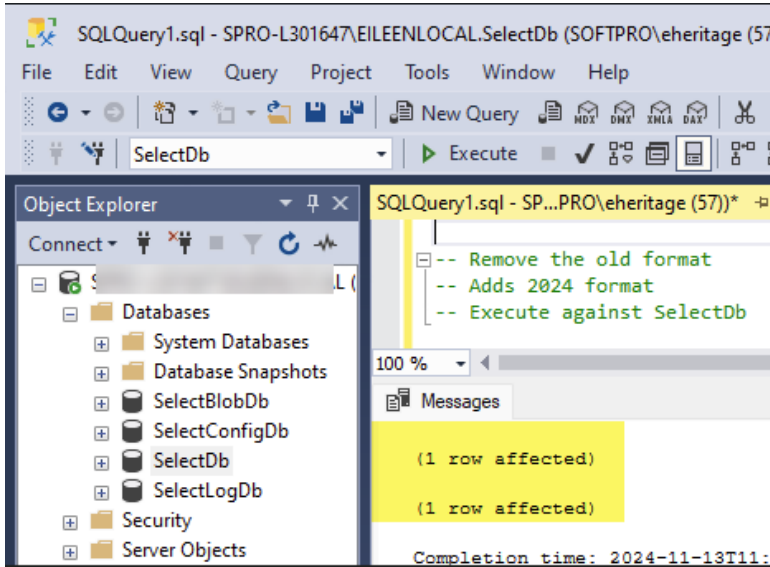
SQLQuery1.sql - SPRO-L301647\EILEENLOCAL.SelectDb (SOFTPRO\eheritage (57

File Edit View Query Project Tools Window Help

New Query

SelectDb

Execute

Object Explorer

Connect

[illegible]L (

Databases

System Databases

Database Snapshots

SelectBlobDb

SelectConfigDb

SelectDb

SelectLogDb

Security

Server Objects

SQLQuery1.sql - SP...PRO\eheritage (57))*

-- Remove the old format
-- Adds 2024 format
-- Execute against SelectDb

100 %

Messages

(1 row affected)

(1 row affected)

Completion time: 2024-11-13T11: